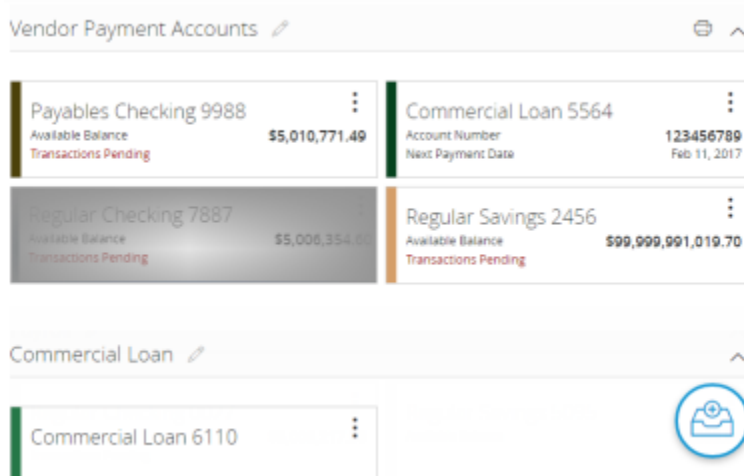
Vendor Payment Accounts

Payables Checking 9988
Available Balance $5,010,771.49
Transactions Pending

Commercial Loan 5564
Account Number 123456789
Next Payment Date Feb 11, 2017

Regular Checking 7887
Available Balance $5,006,354.60
Transactions Pending

Regular Savings 2456
Available Balance $99,999,991,019.70
Transactions Pending

Commercial Loan

Commercial Loan 6110